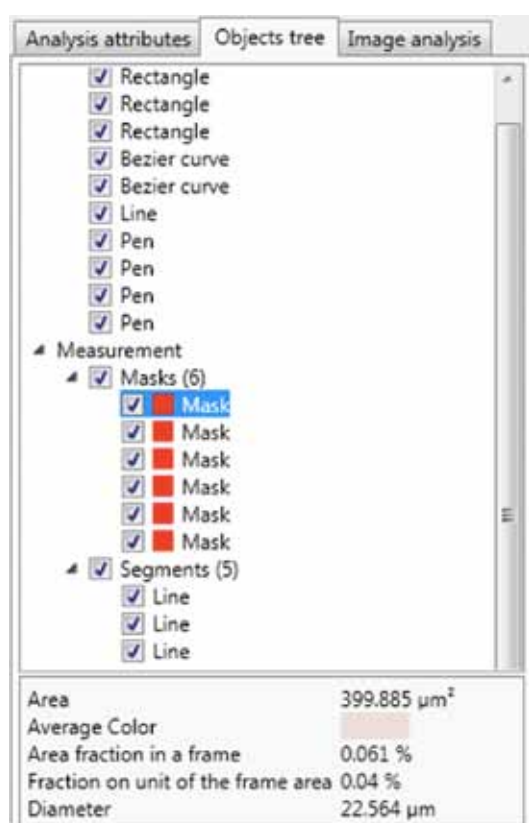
Analysis attributes | Objects tree | Image analysis

Rectangle
Rectangle
Rectangle
Bezier curve
Bezier curve
Line
Pen
Pen
Pen
Pen
Measurement
Masks (6)
Mask
Mask
Mask
Mask
Mask
Mask
Segments (5)
Line
Line
Line

| | |
|---|---|
| Area | 399.885 $\mu m^2$ |
| Average Color | |
| Area fraction in a frame | 0.061 % |
| Fraction on unit of the frame area | 0.04 % |
| Diameter | 22.564 μm |